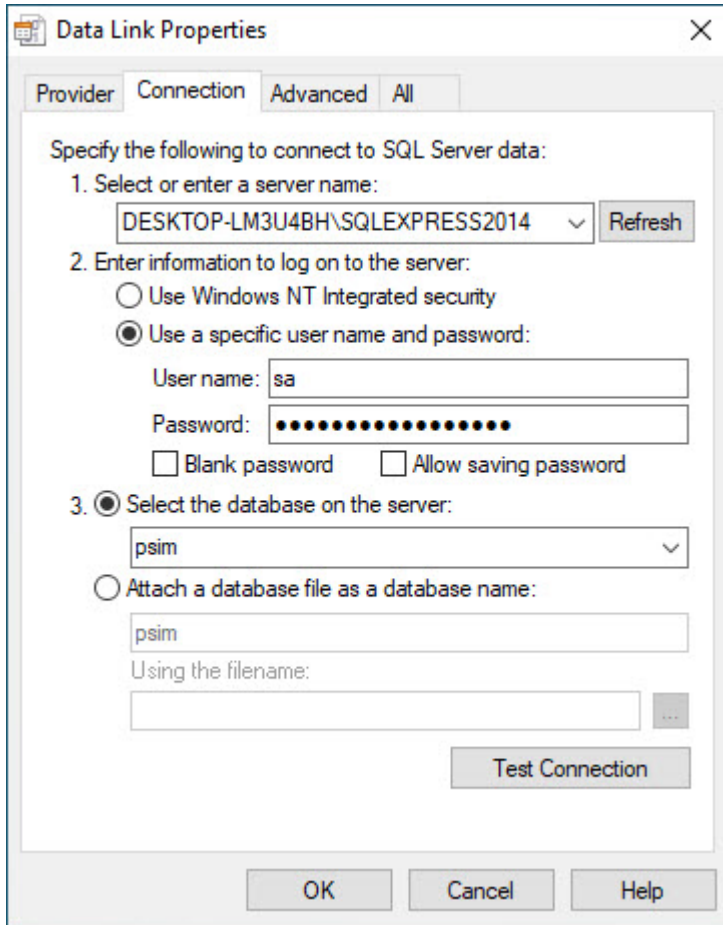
Data Link Properties

X

Provider Connection Advanced All

Specify the following to connect to SQL Server data:

1. Select or enter a server name:

DESKTOP-LM3U4BH\SQLEXPRESS2014

Refresh

2. Enter information to log on to the server:

Use Windows NT Integrated security

Use a specific user name and password:

User name: sa

Password: ●●●●●●●●●●●●●●●●●

Blank password

Allow saving password

3. Select the database on the server:

psim

Attach a database file as a database name:

psim

Using the filename:

...

Test Connection

OK Cancel Help